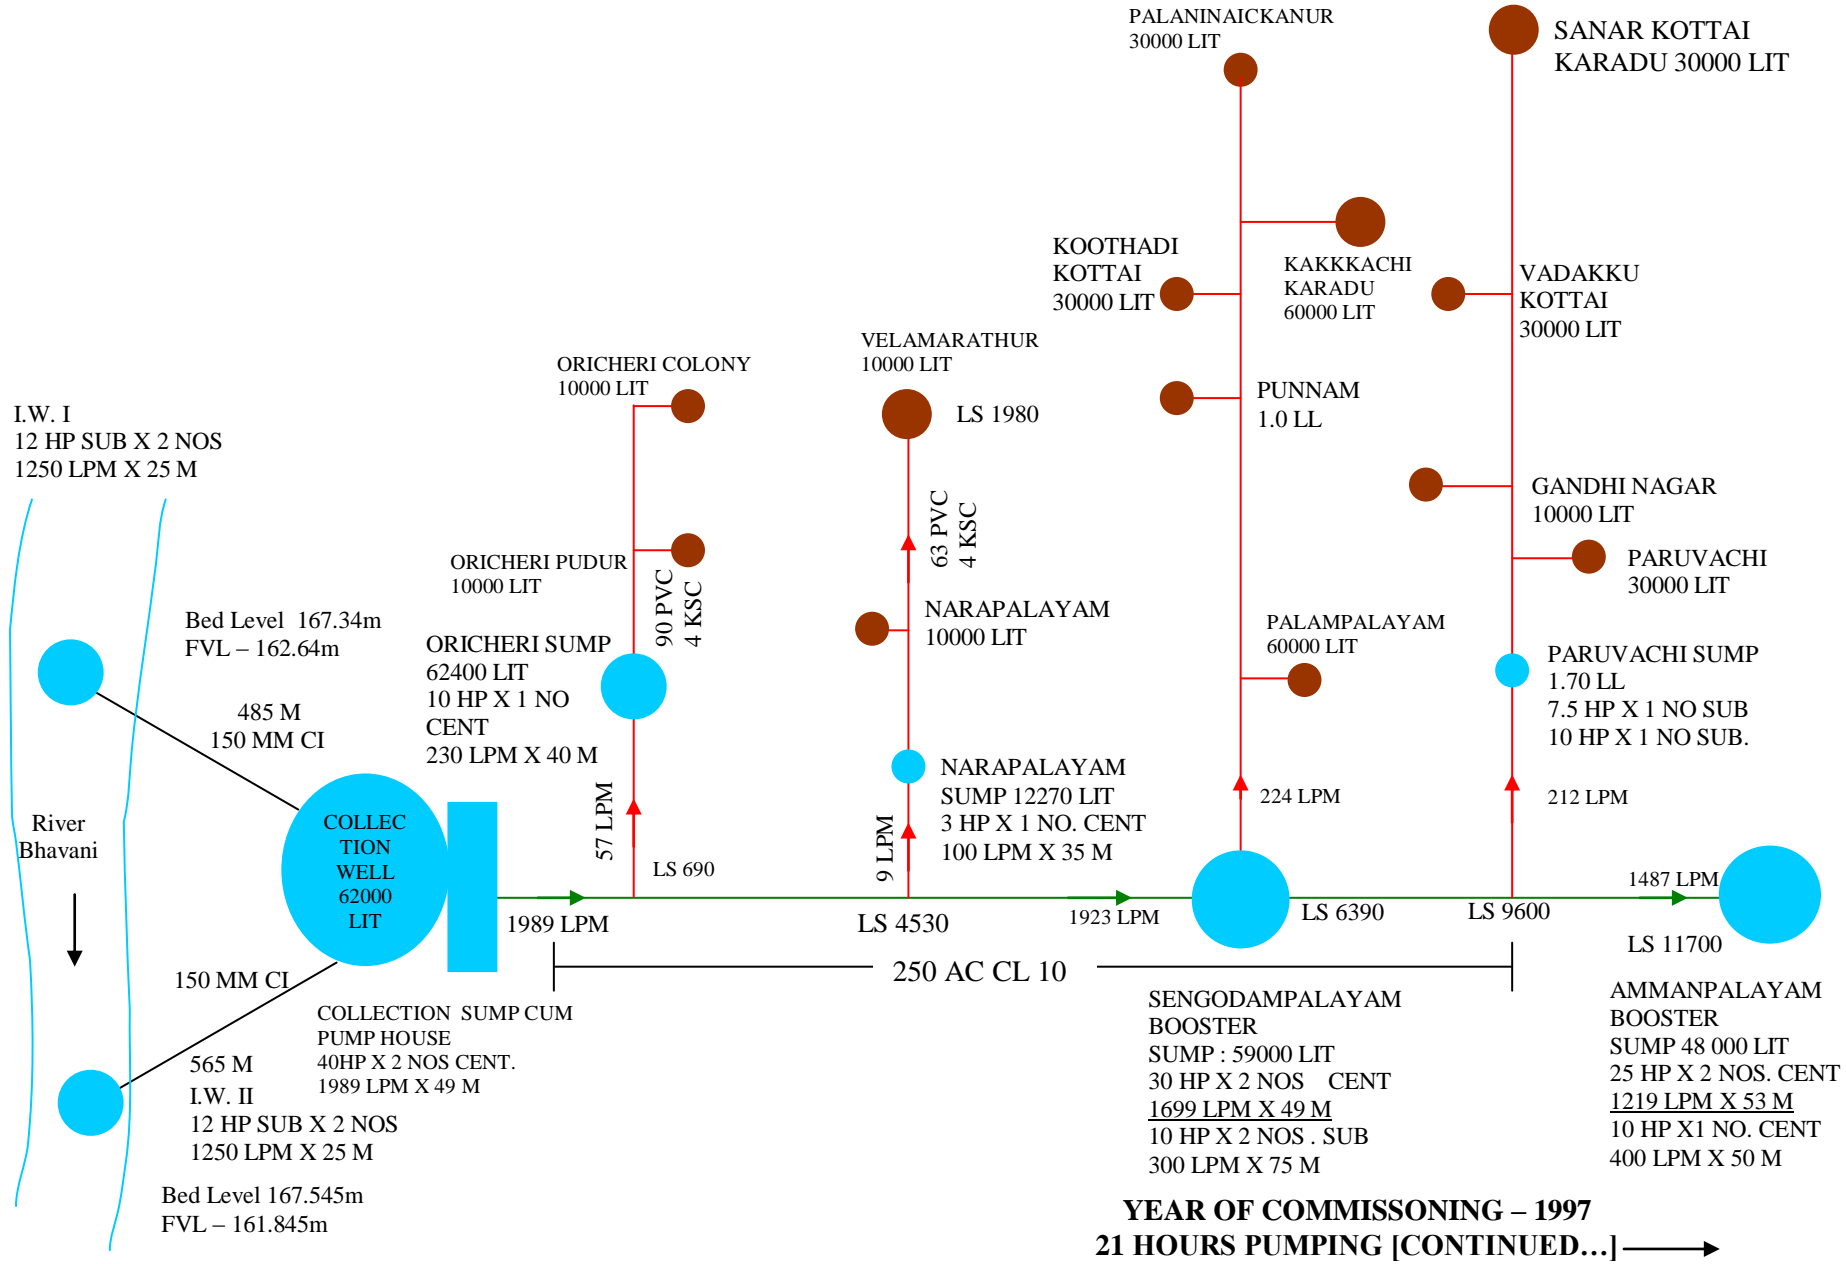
PALANINAICKANUR
30000 LIT

SANAR KOTTAI
KARADU 30000 LIT

KOOTHADI
KOTTAI
30000 LIT

KAKKKACHI
KARADU
60000 LIT

VADAKKU
KOTTAI
30000 LIT

VELAMARATHUR
10000 LIT

ORICHERI COLONY
10000 LIT

LS 1980

PUNNAM
1.0 LL

I.W. I
12 HP SUB X 2 NOS
1250 LPM X 25 M

GANDHI NAGAR
10000 LIT

63 PVC
4 KSC

PARUVACHI
30000 LIT

ORICHERI PUDUR
10000 LIT

90 PVC
4 KSC

Bed Level 167.34m
FVL – 162.64m

NARAPALAYAM
10000 LIT

PALAMPALAYAM
60000 LIT

ORICHERI SUMP
62400 LIT
10 HP X 1 NO
CENT
230 LPM X 40 M

PARUVACHI SUMP
1.70 LL
7.5 HP X 1 NO SUB
10 HP X 1 NO SUB.

485 M
150 MM CI

NARAPALAYAM
SUMP 12270 LIT
3 HP X 1 NO. CENT
100 LPM X 35 M

224 LPM

212 LPM

River
Bhavani

COLLEC
TION
WELL
62000
LIT

57 LPM

LS 690

9 LPM

1487 LPM

1989 LPM

LS 4530

1923 LPM

LS 6390

LS 9600

LS 11700

250 AC CL 10

150 MM CI

COLLECTION SUMP CUM
PUMP HOUSE
40HP X 2 NOS CENT.
1989 LPM X 49 M

SENGODAMPALAYAM
BOOSTER
SUMP : 59000 LIT
30 HP X 2 NOS CENT
1699 LPM X 49 M
10 HP X 2 NOS . SUB
300 LPM X 75 M

AMMANPALAYAM
BOOSTER
SUMP 48 000 LIT
25 HP X 2 NOS. CENT
1219 LPM X 53 M
10 HP X1 NO. CENT
400 LPM X 50 M

565 M
I.W. II
12 HP SUB X 2 NOS
1250 LPM X 25 M

Bed Level 167.545m
FVL – 161.845m

YEAR OF COMMISSONING – 1997
21 HOURS PUMPING [CONTINUED…]